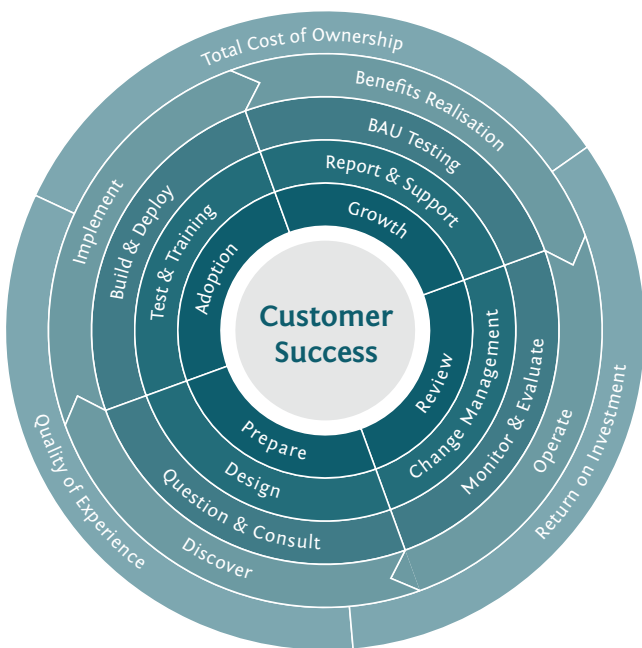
Total Cost of Ownership

Benefits Realisation

BAU Testing

Report & Support

Growth

Implement

Build & Deploy

Test & Training

Adoption

Customer Success

Review

Change Management

Monitor & Evaluate

Operate

Return on Investment

Prepare

Design

Question & Consult

Discover

Quality of Experience